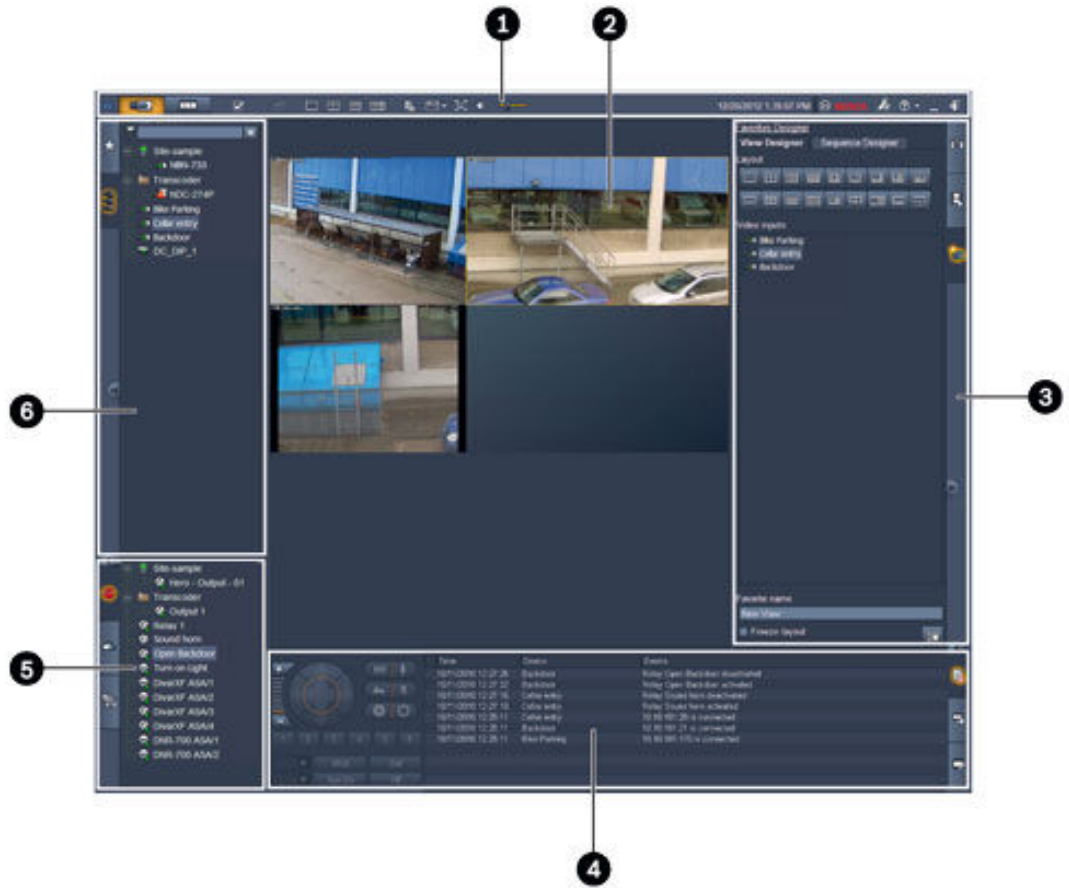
1
2
12/20/2012 1:39:07 PM
Site-sample
NBN-733
Transcoder
NDC-274P
Bike Parking
Cellar entry
Backdoor
DC_DIP_1
Favorites Designer
View Designer
Sequence Designer
Layout
Video inputs
Bike Parking
Cellar entry
Backdoor
6
3
Favorite name
New View
Freeze layout
Site-sample
Hero - Output - 01
Transcoder
Output 1
Relay 1
Sound horn
Open Backdoor
Turn on Light
DivarXF ASA/1
DivarXF ASA/2
DivarXF ASA/3
DivarXF ASA/4
DNR-700 ASA/1
DNR-700 ASA/2
5
| Time | Device | Events |
|---|---|---|
| 10/11/2010 12:27:26 | Backdoor | Relay Open Backdoor deactivated |
| 10/11/2010 12:27:22 | Backdoor | Relay Open Backdoor activated |
| 10/11/2010 12:27:16 | Cellar entry | Relay Sound horn deactivated |
| 10/11/2010 12:27:16 | Cellar entry | Relay Sound horn activated |
| 10/11/2010 12:26:11 | Cellar entry | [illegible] is connected |
| 10/11/2010 12:26:11 | Backdoor | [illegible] is connected |
| 10/11/2010 12:26:11 | Bike Parking | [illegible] is connected |
4